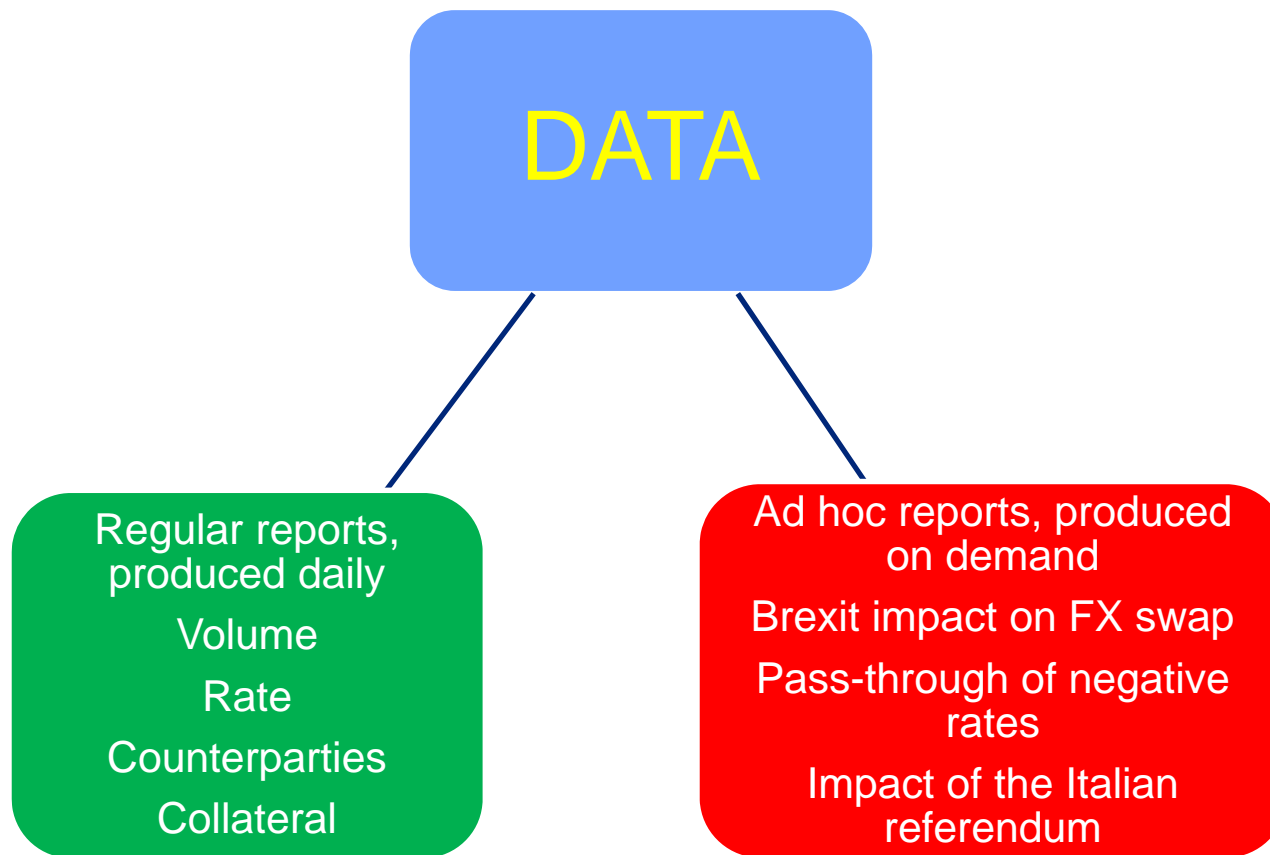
DATA

Regular reports, produced daily

Volume

Rate

Counterparties

Collateral

Ad hoc reports, produced on demand

Brexit impact on FX swap

Pass-through of negative rates

Impact of the Italian referendum